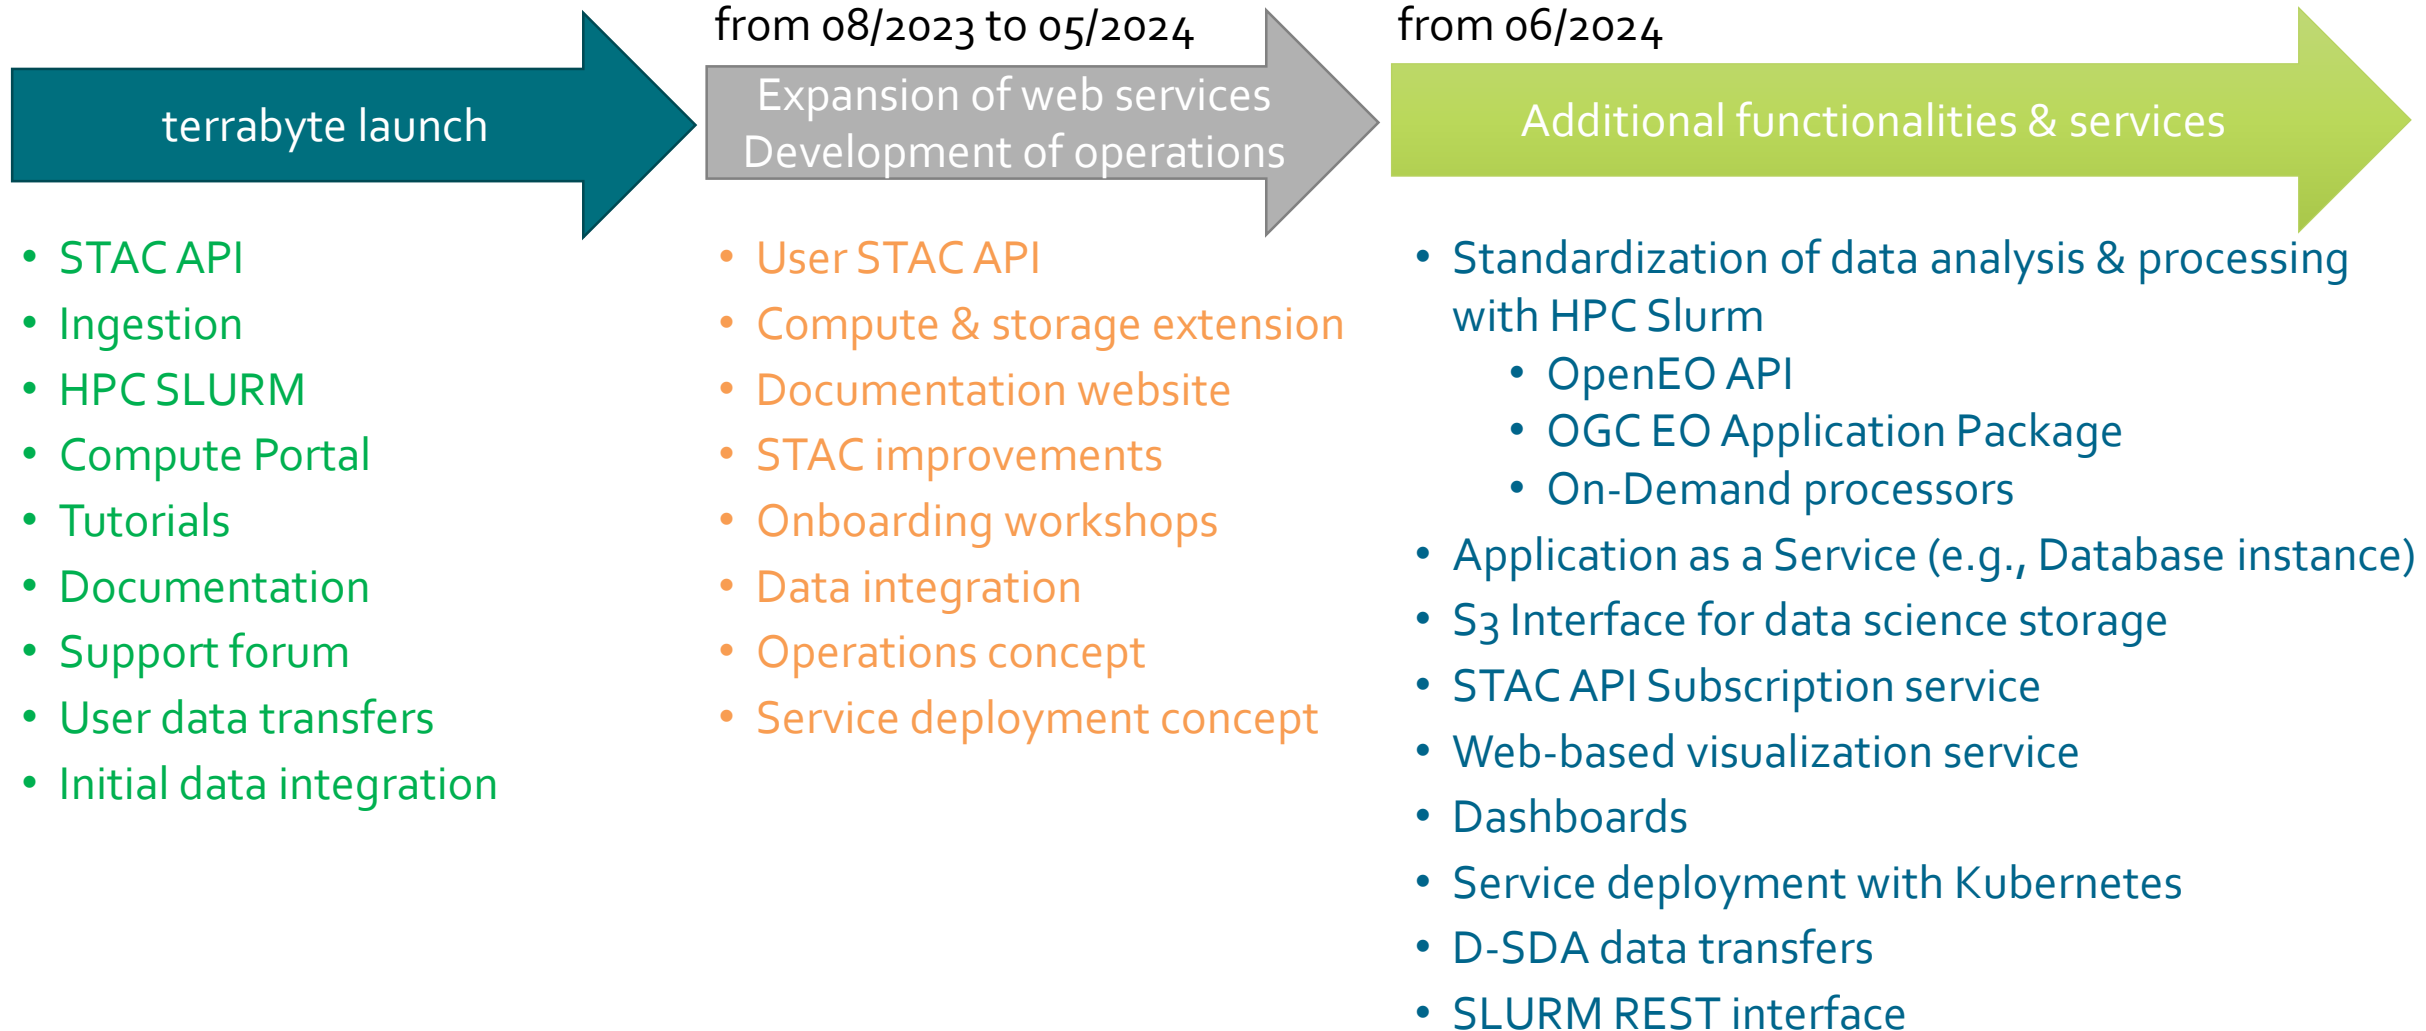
terrabyte launch

- STAC API
- Ingestion
- HPC SLURM
- Compute Portal
- Tutorials
- Documentation
- Support forum
- User data transfers
- Initial data integration

from 08/2023 to 05/2024

Expansion of web services
Development of operations

- User STAC API
- Compute & storage extension
- Documentation website
- STAC improvements
- Onboarding workshops
- Data integration
- Operations concept
- Service deployment concept

from 06/2024

Additional functionalities & services

- Standardization of data analysis & processing with HPC Slurm
  - OpenEO API
  - OGC EO Application Package
  - On-Demand processors
- Application as a Service (e.g., Database instance)
- S3 Interface for data science storage
- STAC API Subscription service
- Web-based visualization service
- Dashboards
- Service deployment with Kubernetes
- D-SDA data transfers
- SLURM REST interface